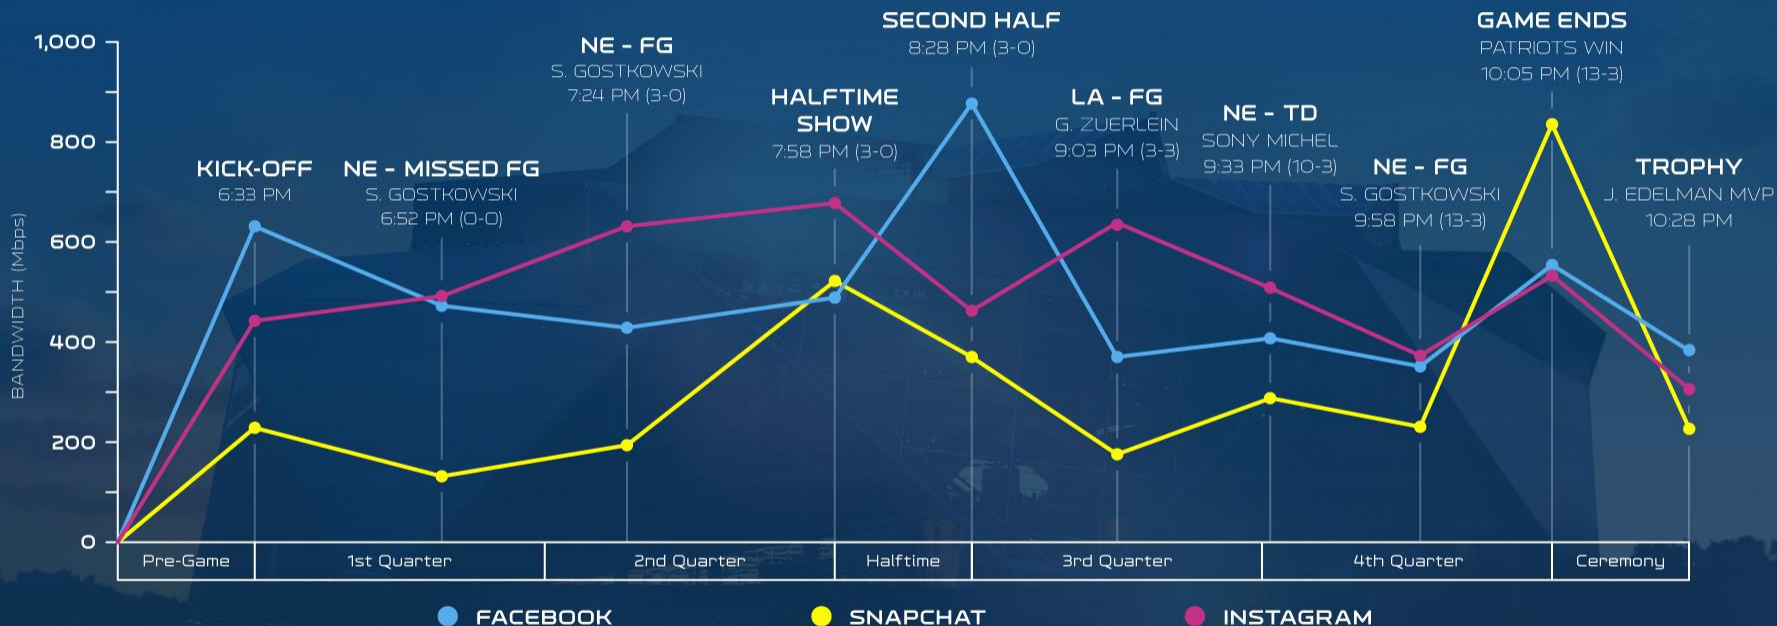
1,000
800
600
400
200
0

BANDWIDTH (Mbps)

KICK-OFF
6:33 PM

NE - MISSED FG
S. GOSTKOWSKI
6:52 PM (0-0)

NE - FG
S. GOSTKOWSKI
7:24 PM (3-0)

HALFTIME SHOW
7:58 PM (3-0)

SECOND HALF
8:28 PM (3-0)

LA - FG
G. ZUERLEIN
9:03 PM (3-3)

NE - TD
SONY MICHEL
9:33 PM (10-3)

NE - FG
S. GOSTKOWSKI
9:58 PM (13-3)

GAME ENDS
PATRIOTS WIN
10:05 PM (13-3)

TROPHY
J. EDELMAN MVP
10:28 PM

| Pre-Game | 1st Quarter | 2nd Quarter | Halftime | 3rd Quarter | 4th Quarter | Ceremony |
|---|---|---|---|---|---|---|

FACEBOOK
SNAPCHAT
INSTAGRAM